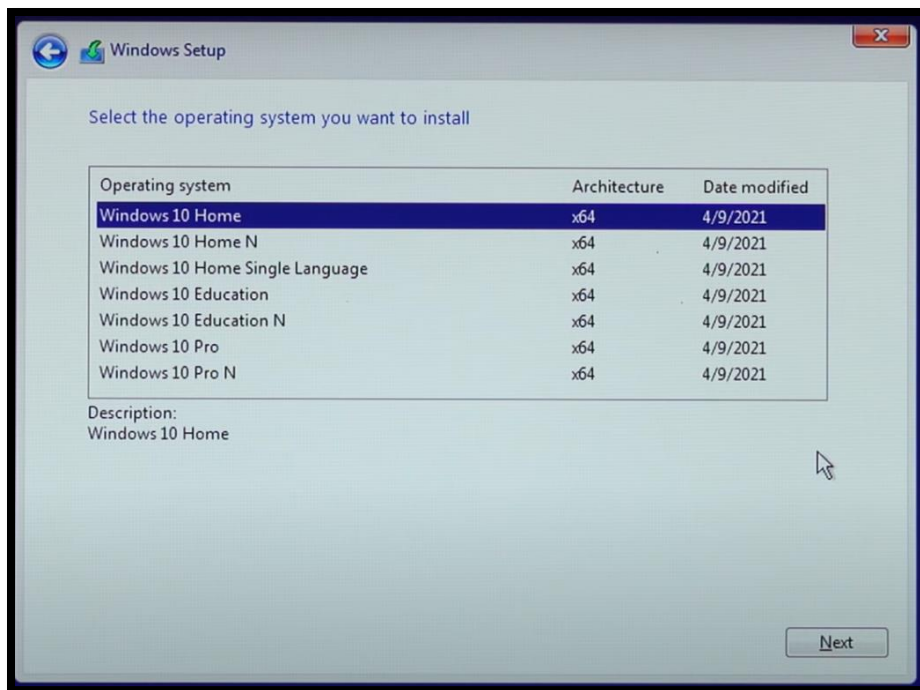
Windows Setup

Select the operating system you want to install

| Operating system | Architecture | Date modified |
|---|---|---|
| Windows 10 Home | x64 | 4/9/2021 |
| Windows 10 Home N | x64 | 4/9/2021 |
| Windows 10 Home Single Language | x64 | 4/9/2021 |
| Windows 10 Education | x64 | 4/9/2021 |
| Windows 10 Education N | x64 | 4/9/2021 |
| Windows 10 Pro | x64 | 4/9/2021 |
| Windows 10 Pro N | x64 | 4/9/2021 |

Description:
Windows 10 Home

Next